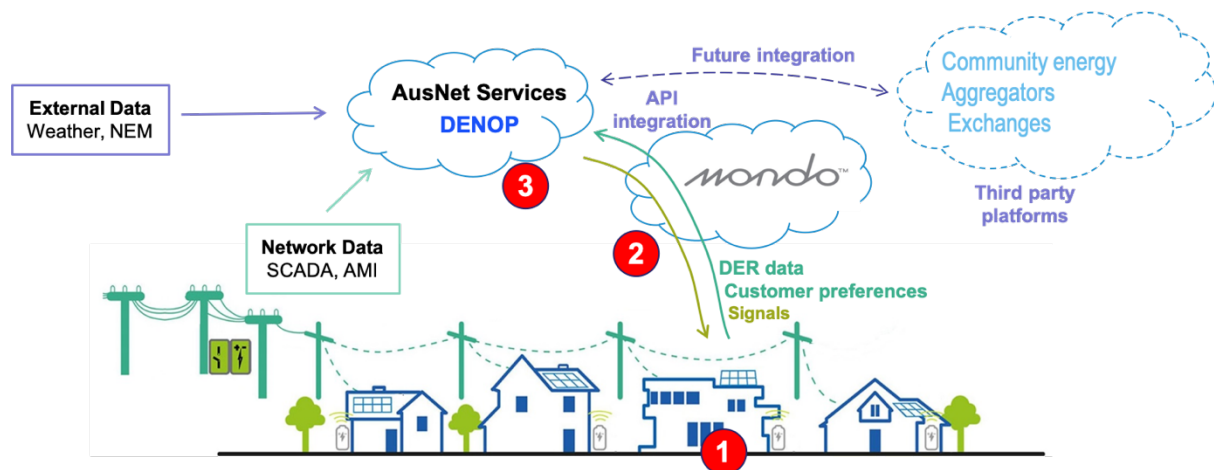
External Data
Weather, NEM

AusNet Services
DENOP

3

Future integration

API integration

Community energy
Aggregators
Exchanges

Third party platforms

mondo™

2

Network Data
SCADA, AMI

DER data
Customer preferences
Signals

1